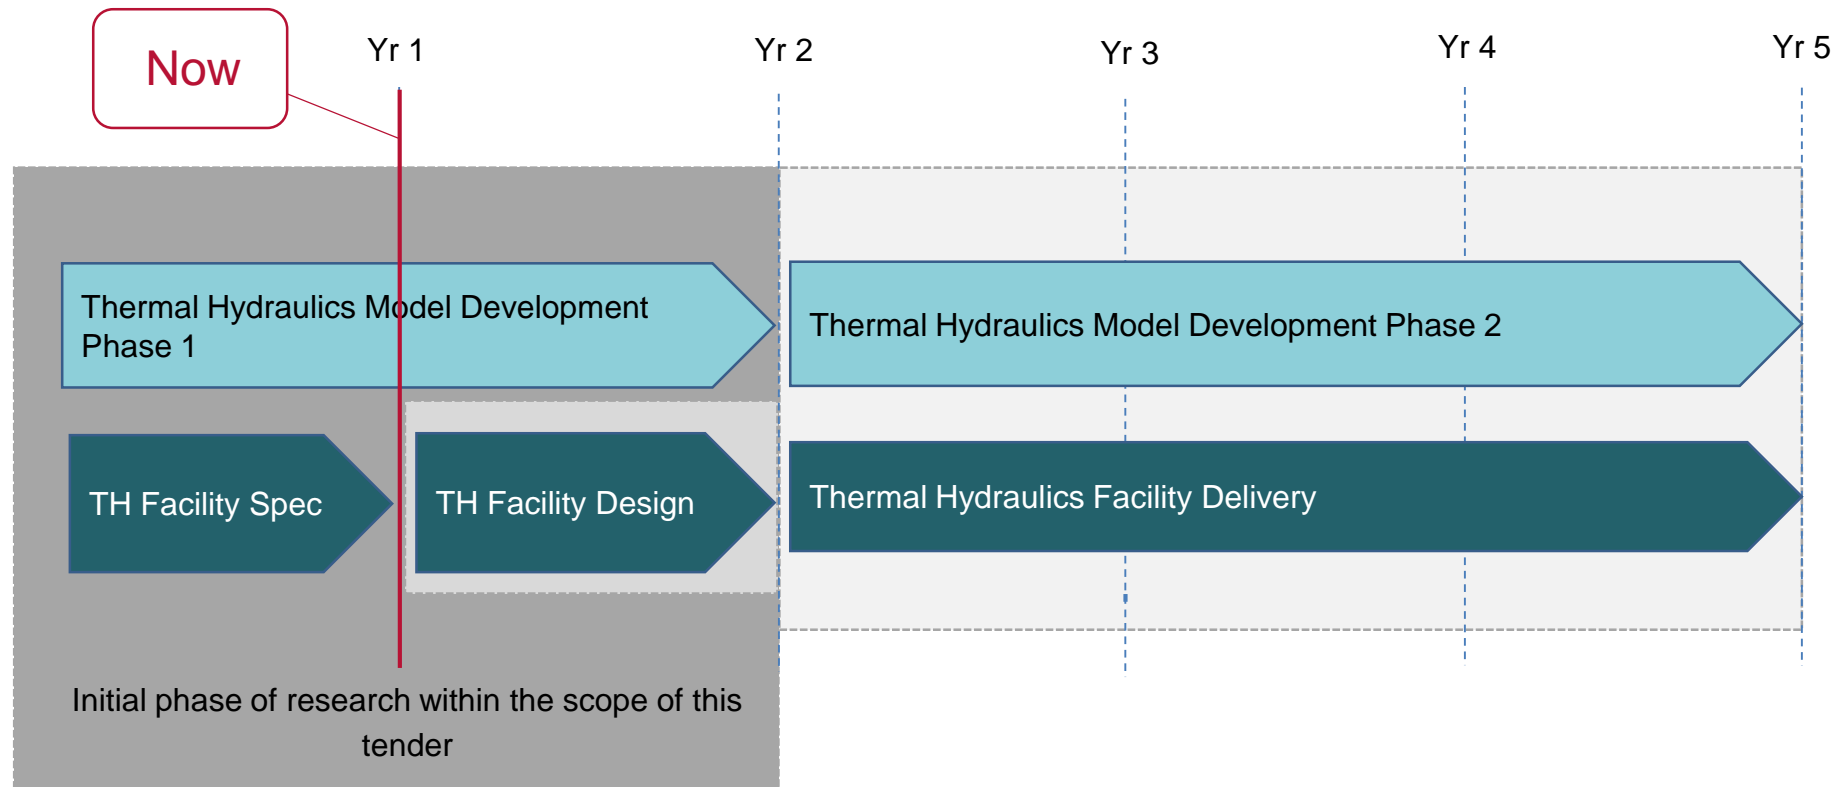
Now

Yr 1

Yr 2

Yr 3

Yr 4

Yr 5

Thermal Hydraulics Model Development Phase 1

Thermal Hydraulics Model Development Phase 2

TH Facility Spec

TH Facility Design

Thermal Hydraulics Facility Delivery

Initial phase of research within the scope of this tender